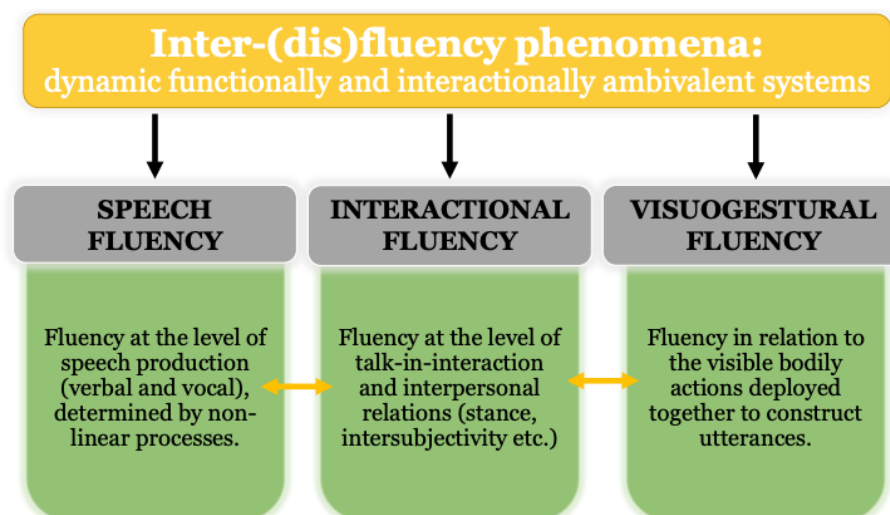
Inter-(dis)fluency phenomena:
dynamic functionally and interactionally ambivalent systems

SPEECH FLUENCY

Fluency at the level of speech production (verbal and vocal), determined by non-linear processes.

INTERACTIONAL FLUENCY

Fluency at the level of talk-in-interaction and interpersonal relations (stance, intersubjectivity etc.)

VISUOGESTURAL FLUENCY

Fluency in relation to the visible bodily actions deployed together to construct utterances.